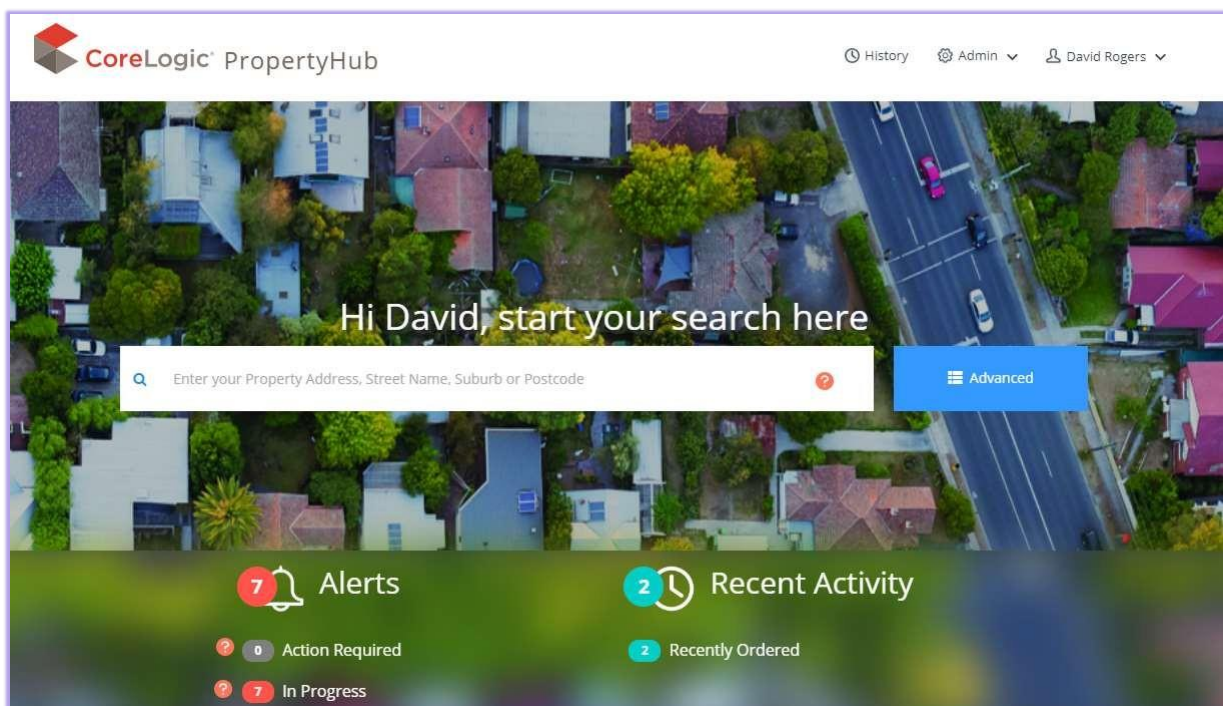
CoreLogic PropertyHub

History Admin David Rogers

Hi David, start your search here

Enter your Property Address, Street Name, Suburb or Postcode

?

Advanced

7 Alerts

2 Recent Activity

? 0 Action Required

2 Recently Ordered

? 7 In Progress